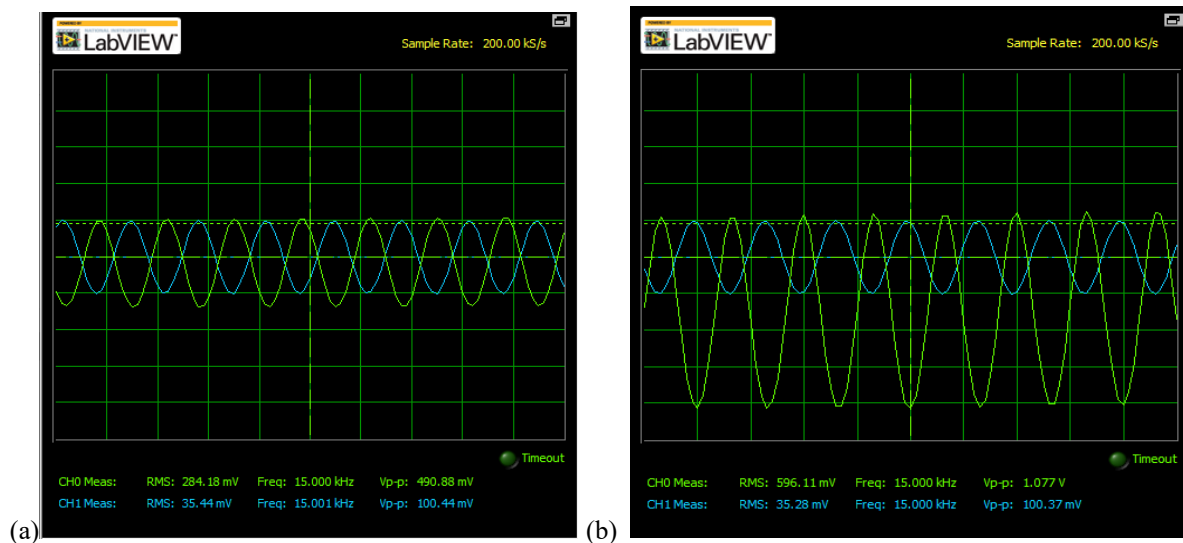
(a)

POWERED BY NATIONAL INSTRUMENTS LabVIEW

Sample Rate: 200.00 kS/s

Timeout

CH0 Meas: RMS: 284.18 mV Freq: 15.000 kHz Vp-p: 490.88 mV
CH1 Meas: RMS: 35.44 mV Freq: 15.001 kHz Vp-p: 100.44 mV

(b)

POWERED BY NATIONAL INSTRUMENTS LabVIEW

Sample Rate: 200.00 kS/s

Timeout

CH0 Meas: RMS: 596.11 mV Freq: 15.000 kHz Vp-p: 1.077 V
CH1 Meas: RMS: 35.28 mV Freq: 15.000 kHz Vp-p: 100.37 mV